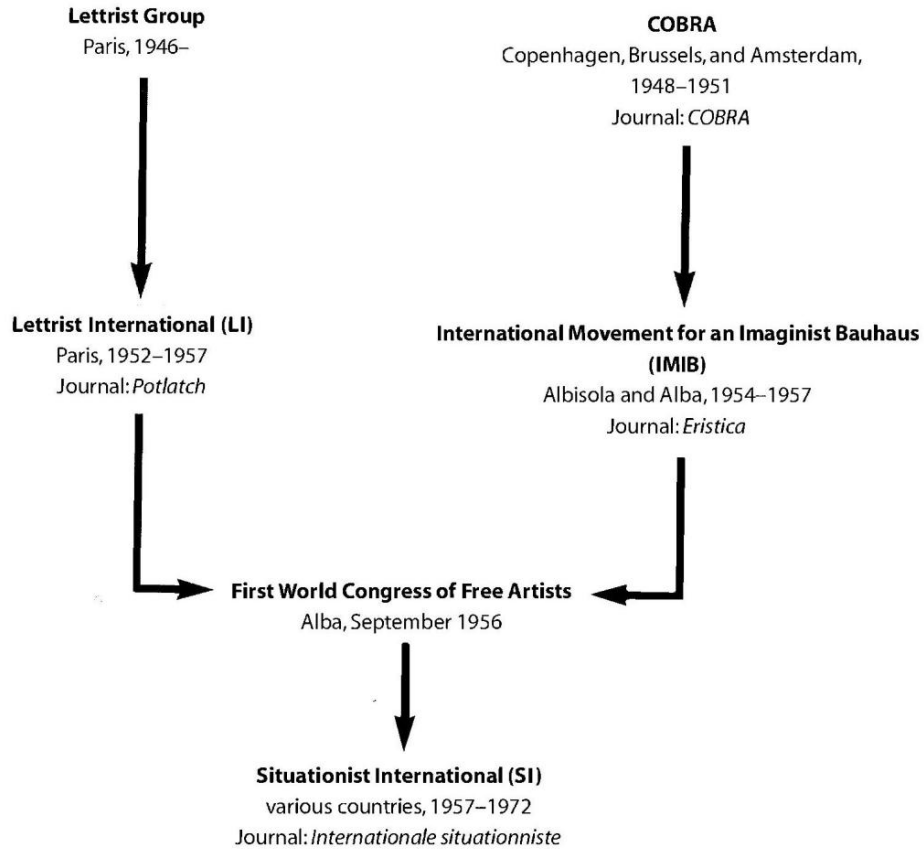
**Lettrist Group**
Paris, 1946–

**COBRA**
Copenhagen, Brussels, and Amsterdam, 1948–1951
Journal: *COBRA*

**Lettrist International (LI)**
Paris, 1952–1957
Journal: *Potlatch*

**International Movement for an Imaginist Bauhaus (IMIB)**
Albisola and Alba, 1954–1957
Journal: *Eristica*

**First World Congress of Free Artists**
Alba, September 1956

**Situationist International (SI)**
various countries, 1957–1972
Journal: *Internationale situationniste*